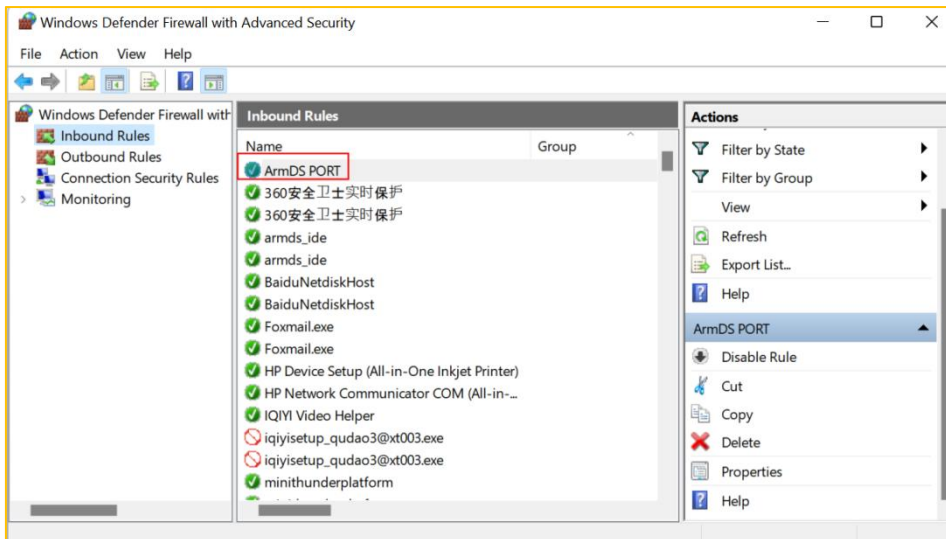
Windows Defender Firewall with Advanced Security

File Action View Help

Windows Defender Firewall with
Inbound Rules
Outbound Rules
Connection Security Rules
Monitoring

Inbound Rules

| Name | Group |
|---|---|
| ArmDS PORT | |
| 360安全卫士实时保护 | |
| 360安全卫士实时保护 | |
| armds_ide | |
| armds_ide | |
| BaiduNetdiskHost | |
| BaiduNetdiskHost | |
| Foxmail.exe | |
| Foxmail.exe | |
| HP Device Setup (All-in-One Inkjet Printer) | |
| HP Network Communicator COM (All-in-... | |
| IQIYI Video Helper | |
| iqiyisetup_qudao3@xt003.exe | |
| iqiyisetup_qudao3@xt003.exe | |
| minithunderplatform | |

Actions
Filter by State
Filter by Group
View
Refresh
Export List...
Help
ArmDS PORT
Disable Rule
Cut
Copy
Delete
Properties
Help